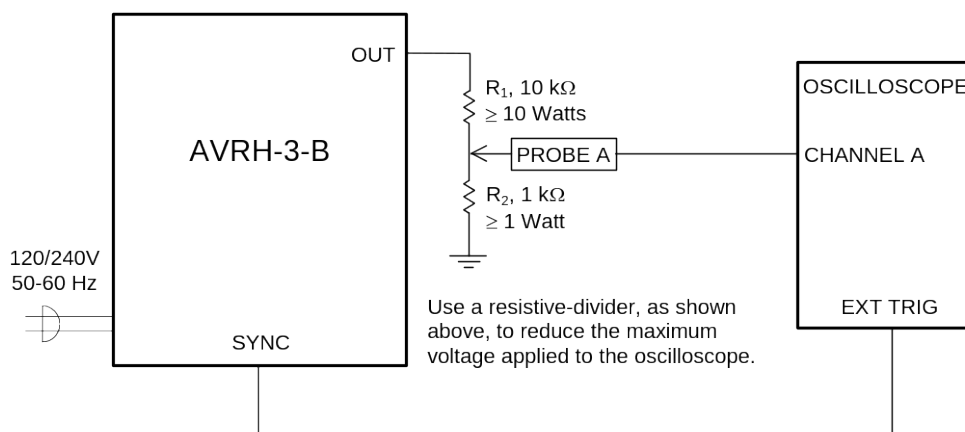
OUT

AVRH-3-B

$R_1$, 10 kΩ
$\geq$ 10 Watts

PROBE A

$R_2$, 1 kΩ
$\geq$ 1 Watt

120/240V
50-60 Hz

SYNC

OSCILLOSCOPE

CHANNEL A

EXT TRIG

Use a resistive-divider, as shown above, to reduce the maximum voltage applied to the oscilloscope.